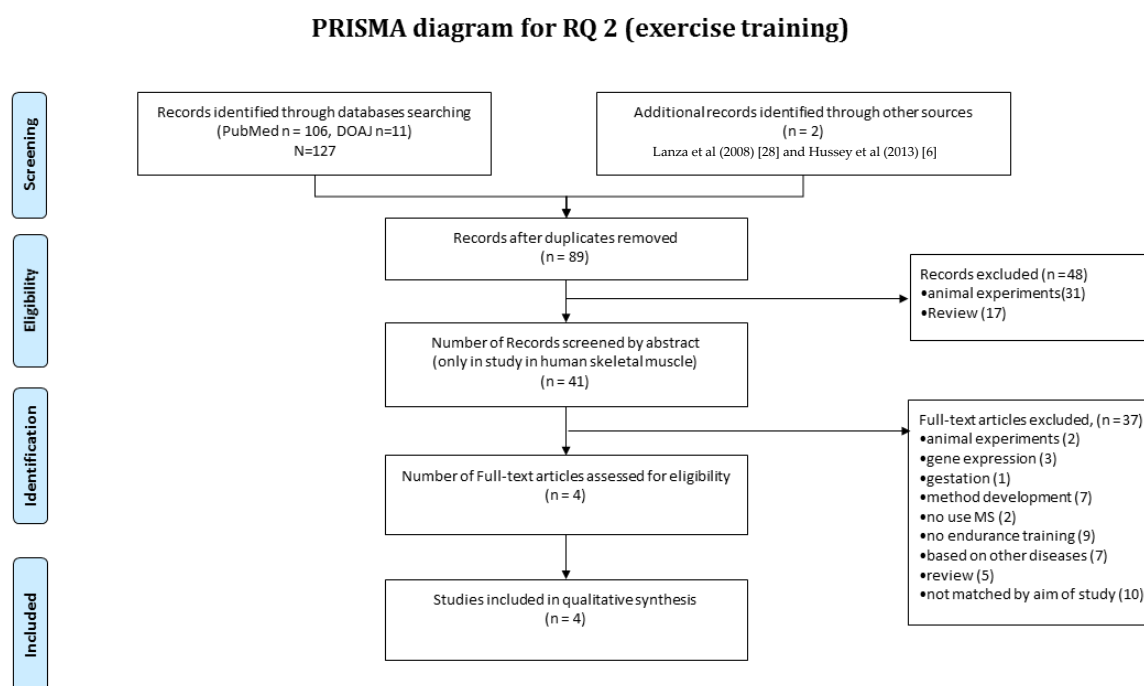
PRISMA diagram for RQ 2 (exercise training)

Screening

Records identified through databases searching (PubMed n = 106, DOAJ n=11) N=127

Additional records identified through other sources (n = 2) Lanza et al (2008) [28] and Hussey et al (2013) [6]

Eligibility

Records after duplicates removed (n = 89)

Records excluded (n = 48)
•animal experiments(31)
•Review (17)

Number of Records screened by abstract (only in study in human skeletal muscle) (n = 41)

Identification

Full-text articles excluded, (n = 37)
•animal experiments (2)
•gene expression (3)
•gestation (1)
•method development (7)
•no use MS (2)
•no endurance training (9)
•based on other diseases (7)
•review (5)
•not matched by aim of study (10)

Number of Full-text articles assessed for eligibility (n = 4)

Included

Studies included in qualitative synthesis (n = 4)